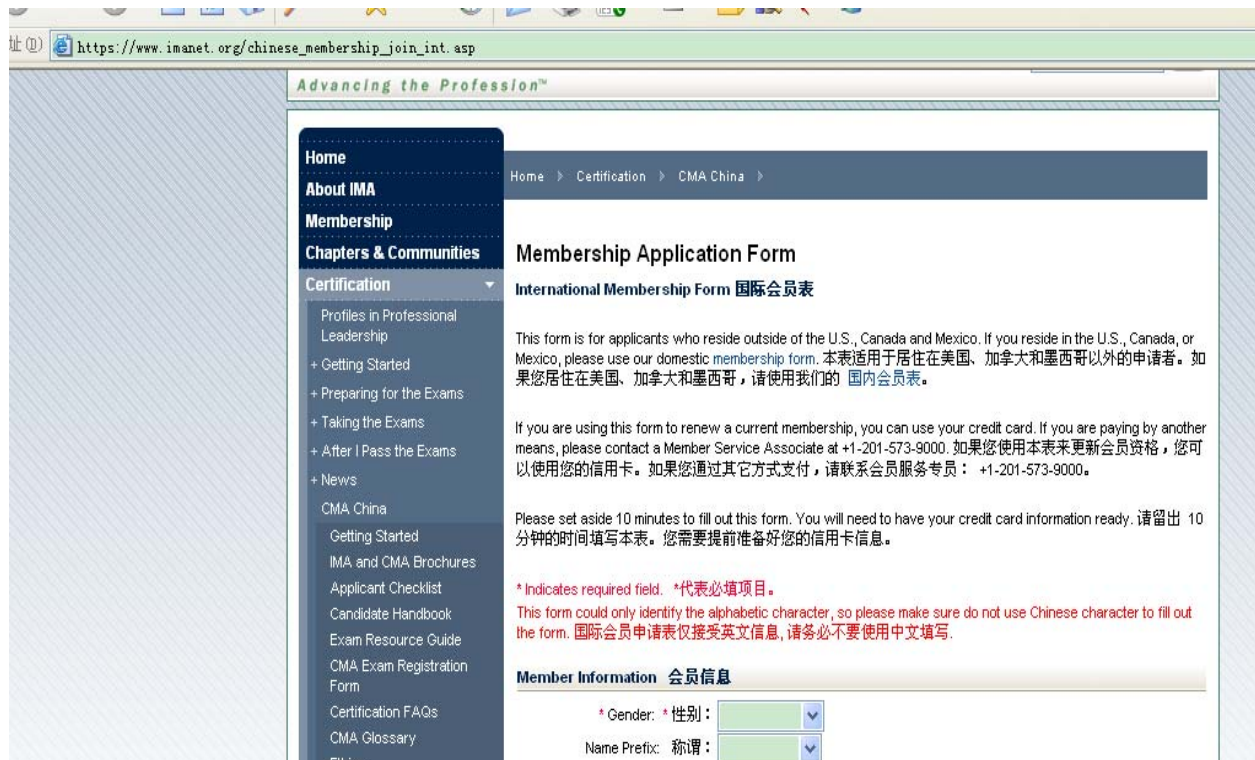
址(D) https://www.imanet.org/chinese_membership_join_int.asp

Advancing the Profession™

Home
About IMA
Membership
Chapters & Communities
Certification
Profiles in Professional Leadership
+ Getting Started
+ Preparing for the Exams
+ Taking the Exams
+ After I Pass the Exams
+ News
CMA China
Getting Started
IMA and CMA Brochures
Applicant Checklist
Candidate Handbook
Exam Resource Guide
CMA Exam Registration Form
Certification FAQs
CMA Glossary

Home › Certification › CMA China ›

Membership Application Form

International Membership Form 国际会员表

This form is for applicants who reside outside of the U.S., Canada and Mexico. If you reside in the U.S., Canada, or Mexico, please use our domestic membership form. 本表适用于居住在美国、加拿大和墨西哥以外的申请者。如果您居住在美国、加拿大和墨西哥，请使用我们的 国内会员表。

If you are using this form to renew a current membership, you can use your credit card. If you are paying by another means, please contact a Member Service Associate at +1-201-573-9000. 如果您使用本表来更新会员资格，您可以使用您的信用卡。如果您通过其它方式支付，请联系会员服务专员： +1-201-573-9000。

Please set aside 10 minutes to fill out this form. You will need to have your credit card information ready. 请留出 10 分钟的时间填写本表。您需要提前准备好您的信用卡信息。

* Indicates required field. *代表必填项目。
This form could only identify the alphabetic character, so please make sure do not use Chinese character to fill out the form. 国际会员申请表仅接受英文信息, 请务必不要使用中文填写.

Member Information 会员信息

* Gender: * 性别：
Name Prefix: 称谓：